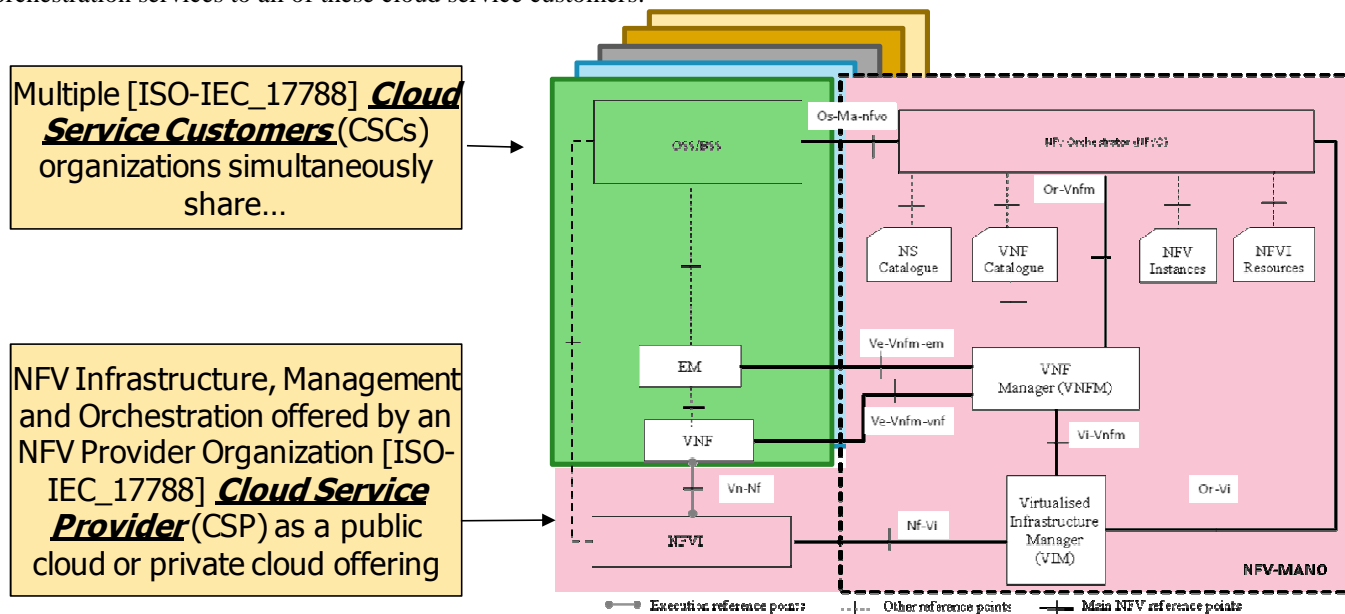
orchestration services to all of these cloud service customers.

Multiple [ISO-IEC_17788] ***Cloud Service Customers*** (CSCs) organizations simultaneously share…

NFV Infrastructure, Management and Orchestration offered by an NFV Provider Organization [ISO-IEC_17788] ***Cloud Service Provider*** (CSP) as a public cloud or private cloud offering

OSS/BSS

Os-Ma-nfvo

NFV Orchestrator (NFVO)

Or-Vnfm

NS Catalogue

VNF Catalogue

NFV Instances

NFVI Resources

EM

Ve-Vnfm-em

VNF Manager (VNFM)

Ve-Vnfm-vnf

VNF

Vi-Vnfm

Vn-Nf

Virtualised Infrastructure Manager (VIM)

Or-Vi

NFVI

Nf-Vi

NFV-MANO

Execution reference points

Other reference points

Main NFV reference points